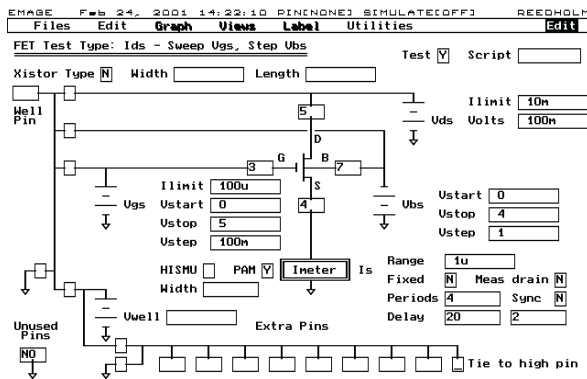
EMAGE Feb 24, 2001 14:22:10 PIN[NONE] SIMULATE[OFF] REEDHOLM

Files Edit Graph Views Label Utilities Edit

FET Test Type: Ids - Sweep Vgs, Step Vbs

Test Y Script

Xistor Type N Width Length

Well Pin

Ilimit 10m

Vds Volts 100m

5

D

G B

3 7

S

4

Ilimit 100u

Vgs Vstart 0

Vstop 5

Vstep 100m

Vbs

Vstart 0

Vstop 4

Vstep 1

Range 1u

HISMU PAM Y Imeter Is

Width

Fixed N Meas drain N

Periods 4 Sync N

Delay 20 2

Vwell

Extra Pins

Unused Pins

NO

Tie to high pin